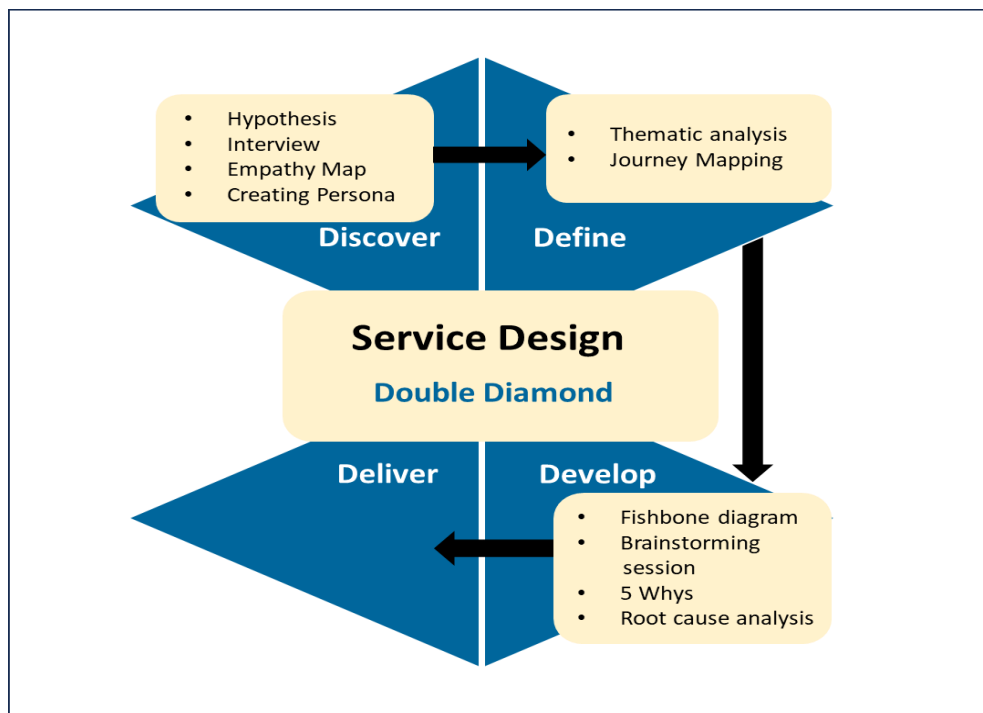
- Hypothesis
- Interview
- Empathy Map
- Creating Persona

- Thematic analysis
- Journey Mapping

Discover

Define

Service Design

Double Diamond

Deliver

Develop

- Fishbone diagram
- Brainstorming session
- 5 Whys
- Root cause analysis